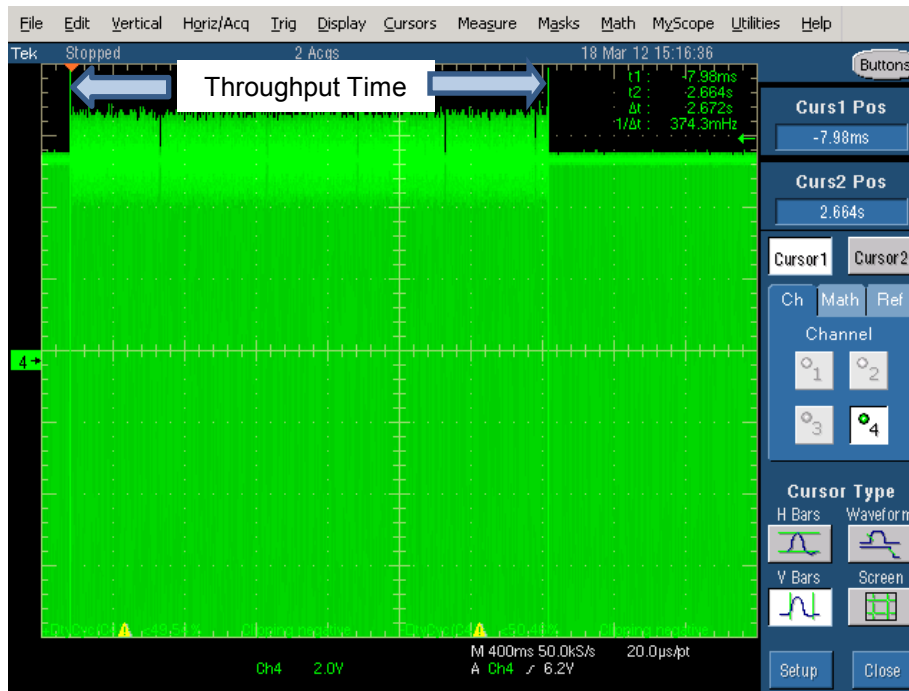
File Edit Vertical Horiz/Acq Trig Display Cursors Measure Masks Math MyScope Utilities Help

Tek Stopped 2 Acqs 18 Mar 12 15:16:36

Buttons

Throughput Time

t1 : -7.98ms
t2 : 2.664s
Δt : 2.672s
1/Δt : 374.3mHz

Curs1 Pos
-7.98ms

Curs2 Pos
2.664s

Cursor1 Cursor2

Ch Math Ref

Channel

1 2 3 4

4

Cursor Type
H Bars Waveform
V Bars Screen

Setup Close

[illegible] 49.51% Clipping negative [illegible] 50.49% Clipping negative

M 400ms 50.0kS/s 20.0µs/pt
A Ch4 ⁄ 6.2V

Ch4 2.0V